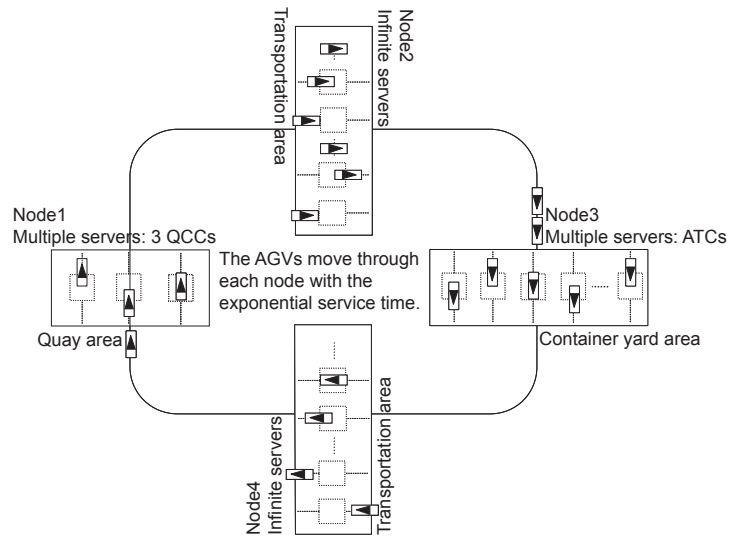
Node2
Infinite servers
Transportation area

Node1
Multiple servers: 3 QCCs

The AGVs move through each node with the exponential service time.

Node3
Multiple servers: ATCs

Quay area

Container yard area

Node4
Infinite servers
Transportation area